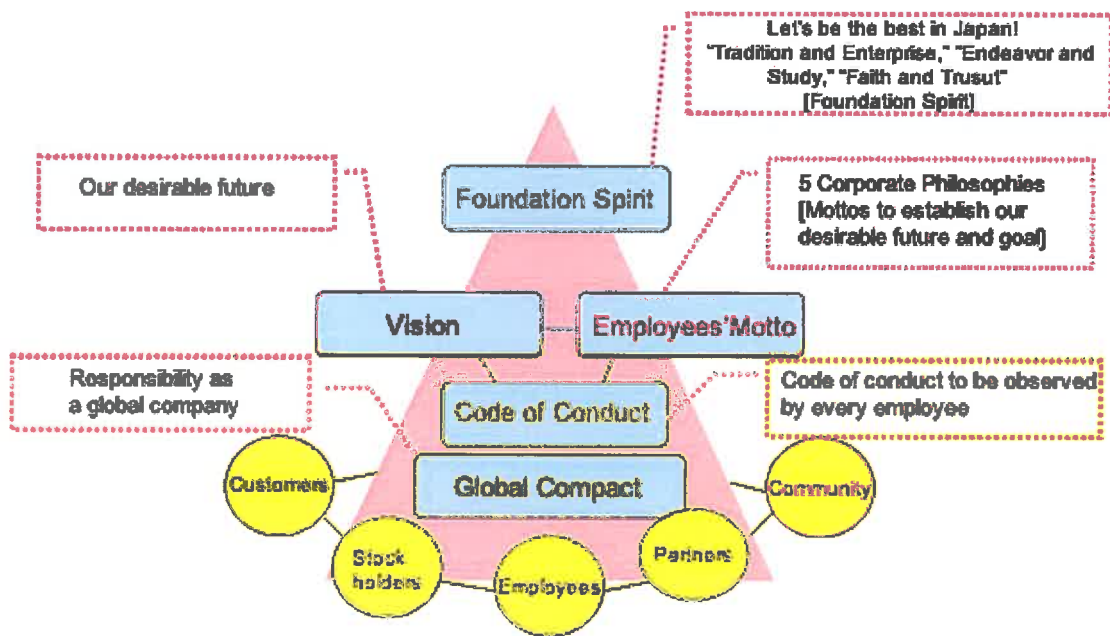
Let's be the best in Japan! "Tradition and Enterprise," "Endeavor and Study," "Faith and Trusut" [Foundation Spirit]

Our desirable future

Foundation Spirit

5 Corporate Philosophies [Mottos to establish our desirable future and goal]

Vision

Employees'Motto

Responsibility as a global company

Code of Conduct

Code of conduct to be observed by every employee

Global Compact

Customers

Community

Stock holders

Employees

Partners